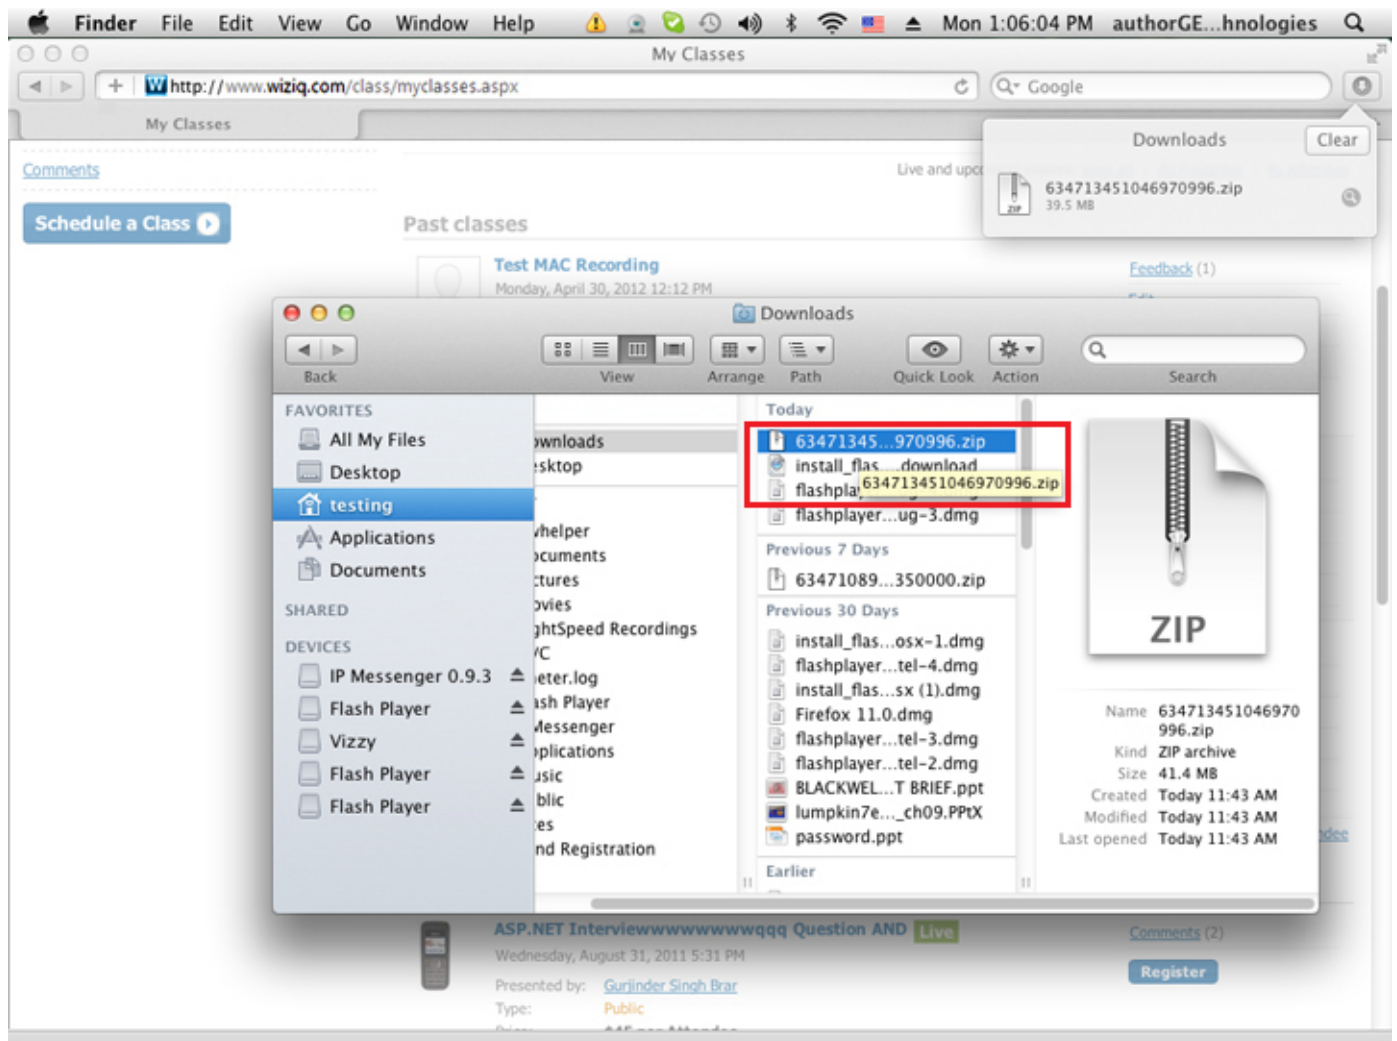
Finder File Edit View Go Window Help Mon 1:06:04 PM authorGE...hnologies

My Classes

http://www.wiziq.com/class/myclasses.aspx

Google

My Classes

Downloads Clear

634713451046970996.zip
39.5 MB

Comments

Schedule a Class

Live and upc

Past classes

Test MAC Recording
Monday, April 30, 2012 12:12 PM

Feedback (1)

Downloads

Back View Arrange Path Quick Look Action Search

FAVORITES
All My Files
Desktop
testing
Applications
Documents
SHARED
DEVICES
IP Messenger 0.9.3
Flash Player
Vizzy
Flash Player
Flash Player

ownloads
esktop
/helper
ocuments
ctures
ovies
ghtSpeed Recordings
/C
eter.log
ash Player
Messenger
pplications
usic
blic
es
nd Registration

Today
63471345...970996.zip
install_flas....download
flashpla
634713451046970996.zip
flashplayer...ug-3.dmg
Previous 7 Days
63471089...350000.zip
Previous 30 Days
install_flas...osx-1.dmg
flashplayer...tel-4.dmg
install_flas...sx (1).dmg
Firefox 11.0.dmg
flashplayer...tel-3.dmg
flashplayer...tel-2.dmg
BLACKWEL...T BRIEF.ppt
lumpkin7e..._ch09.PPtX
password.ppt
Earlier

ZIP

Name 634713451046970996.zip
Kind ZIP archive
Size 41.4 MB
Created Today 11:43 AM
Modified Today 11:43 AM
Last opened Today 11:43 AM

ASP.NET Interviewwwwwwwwwwqqq Question AND Live
Wednesday, August 31, 2011 5:31 PM
Presented by: Gurjinder Singh Brar
Type: Public

Comments (2)
Register